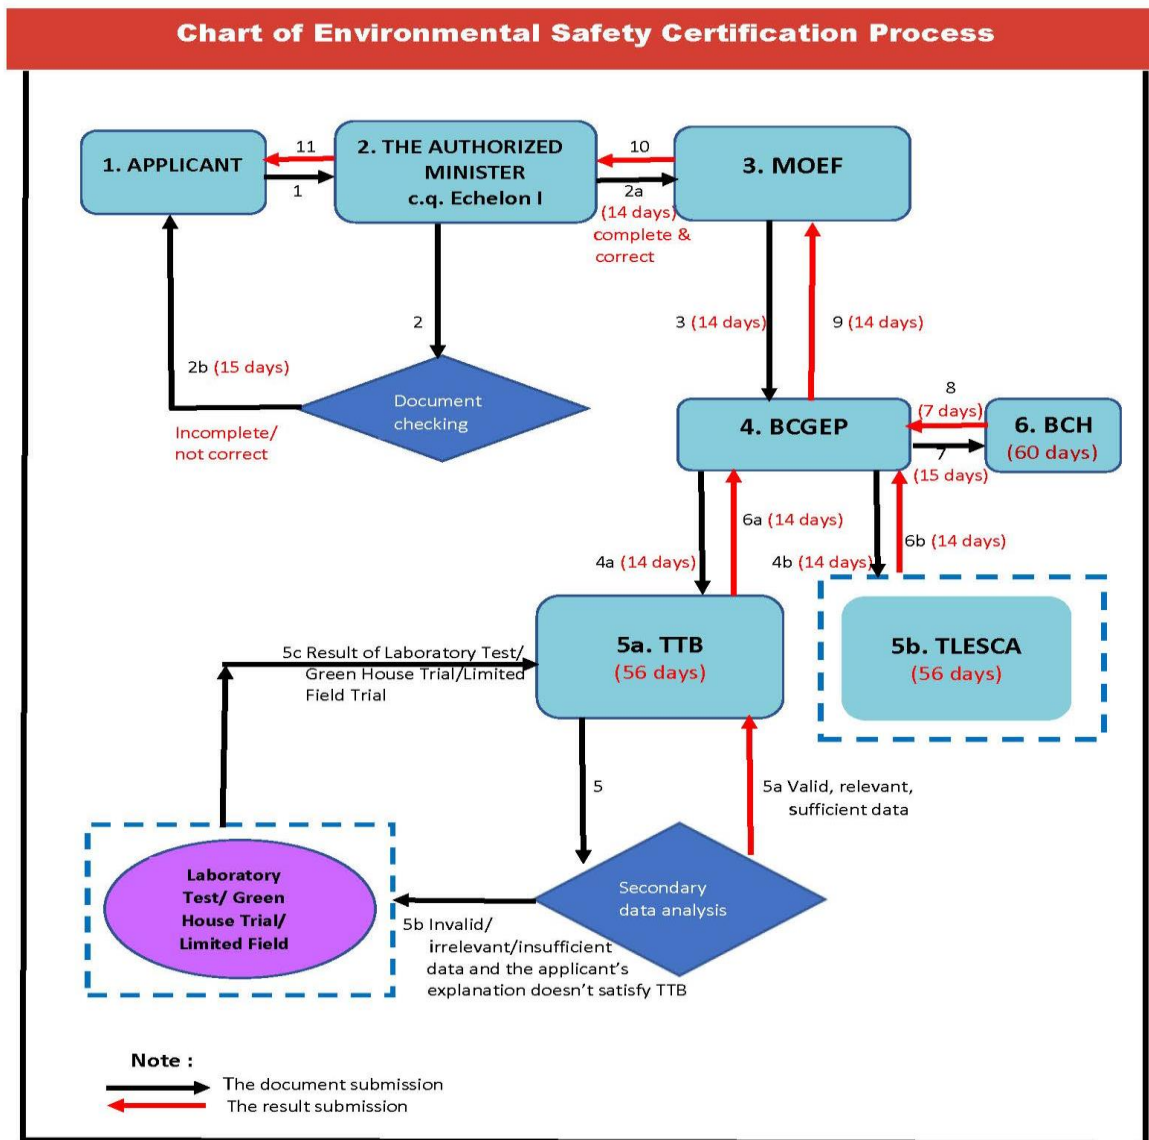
Chart of Environmental Safety Certification Process

1. APPLICANT

11

1

2. THE AUTHORIZED MINISTER c.q. Echelon I

10

2a (14 days) complete & correct

3. MOEF

2

2b (15 days)

Document checking

Incomplete/ not correct

3 (14 days)

9 (14 days)

8 (7 days)

4. BCGEP

7 (15 days)

6. BCH (60 days)

6a (14 days)

6b (14 days)

4a (14 days)

4b (14 days)

5c Result of Laboratory Test/ Green House Trial/Limited Field Trial

5a. TTB (56 days)

5b. TLESCA (56 days)

5

5a Valid, relevant, sufficient data

Laboratory Test/ Green House Trial/ Limited Field

Secondary data analysis

5b Invalid/ irrelevant/insufficient data and the applicant's explanation doesn't satisfy TTB

Note :

The document submission

The result submission